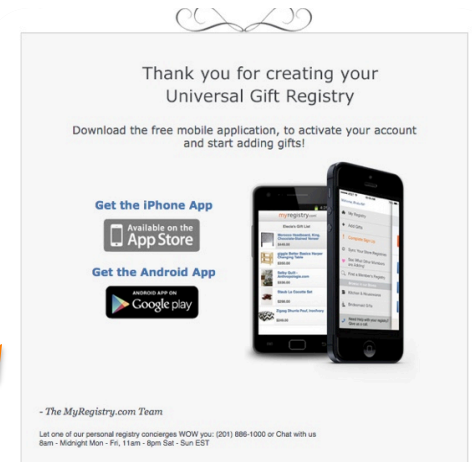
Thank you for creating your Universal Gift Registry

Download the free mobile application, to activate your account and start adding gifts!

Get the iPhone App

Available on the App Store

Get the Android App

ANDROID APP ON Google play

myregistry.com

- The MyRegistry.com Team

Let one of our personal registry concierges WOW you: (201) 886-1000 or Chat with us 8am - Midnight Mon - Fri, 11am - 8pm Sat - Sun EST